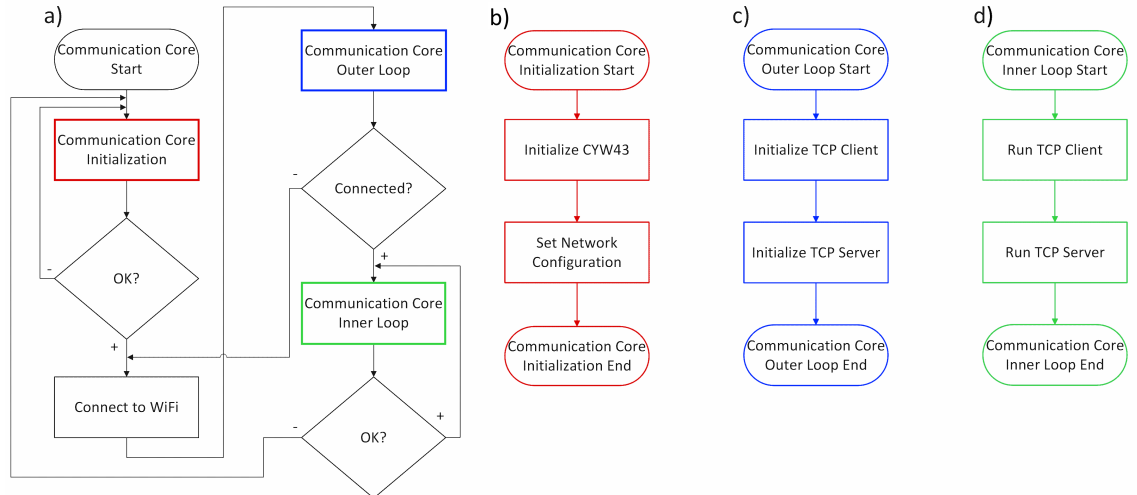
a)

Communication Core Start

Communication Core Initialization

OK?

-

+

Connect to WiFi

Communication Core Outer Loop

Connected?

-

+

Communication Core Inner Loop

OK?

-

+

b)

Communication Core Initialization Start

Initialize CYW43

Set Network Configuration

Communication Core Initialization End

c)

Communication Core Outer Loop Start

Initialize TCP Client

Initialize TCP Server

Communication Core Outer Loop End

d)

Communication Core Inner Loop Start

Run TCP Client

Run TCP Server

Communication Core Inner Loop End